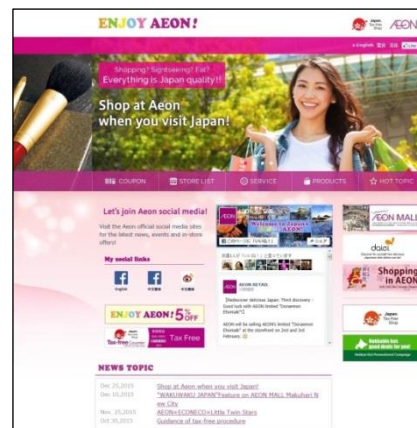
ENJOY AEON!

AEON

English

Shopping! Sightseeing! Eat?
Everything is Japan quality!!

Shop at Aeon when you visit Japan!

COUPON
STORE LIST
SERVICE
PRODUCTS
HOT TOPIC

Let's join Aeon social media!

Visit the Aeon official social media sites for the latest news, events and in-store offers!

My social links

English

Welcome to Japan! AEON

AEON RETAIL

[Rediscover delicious Japan: Third discovery - Good luck with AEON limited "Dorayaki Ehomaki"!]

AEON will be selling AEON's limited "Dorayaki Ehomaki" at the storefront on 2nd and 3rd February.

AEON MALL

daiei

Shopping in AEON

ENJOY AEON! 5% OFF

Tax-free Counter
Tax Free

NEWS TOPIC

Dec 25,2015 Shop at Aeon when you visit Japan!
Dec 10,2015 "WAKUWAKU JAPAN" Feature on AEON MALL Makuhari New City
Nov. 25,2015 AEON×ECONECO×Little Twin Stars
Oct 30,2015 Guidance of tax-free procedure